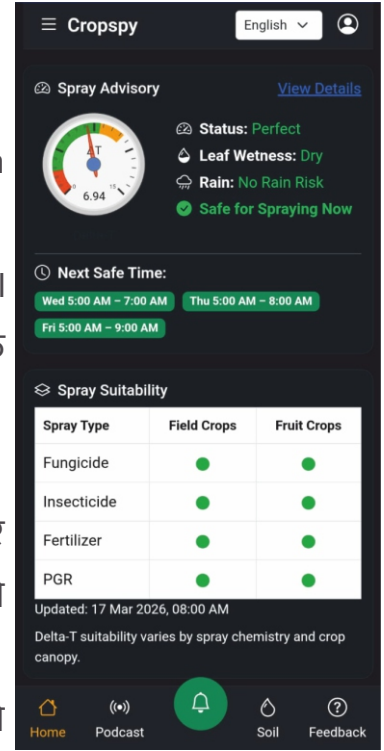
Cropspy

English

Spray Advisory

View Details

ΔT
6.94
0 5 10 15

Status: Perfect

Leaf Wetness: Dry

Rain: No Rain Risk

Safe for Spraying Now

Next Safe Time:

Wed 5:00 AM – 7:00 AM

Thu 5:00 AM – 8:00 AM

Fri 5:00 AM – 9:00 AM

Spray Suitability

| Spray Type | Field Crops | Fruit Crops |
|---|---|---|
| Fungicide | ● | ● |
| Insecticide | ● | ● |
| Fertilizer | ● | ● |
| PGR | ● | ● |

Updated: 17 Mar 2026, 08:00 AM

Delta-T suitability varies by spray chemistry and crop canopy.

Home

Podcast

Soil

Feedback